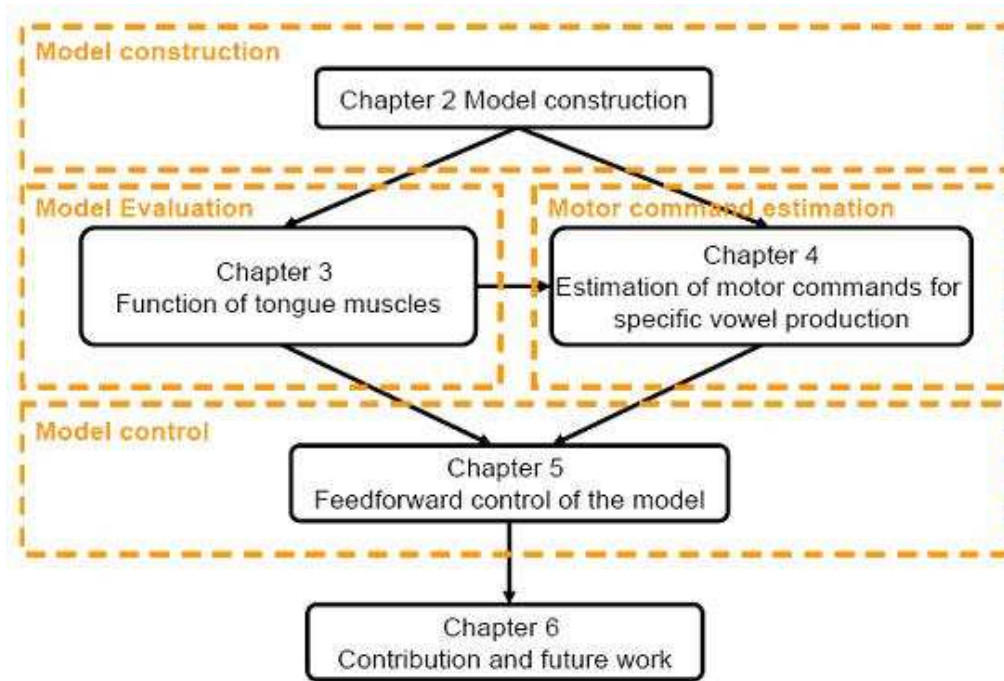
Model construction

Chapter 2 Model construction

Model Evaluation

Motor command estimation

Chapter 3
Function of tongue muscles

Chapter 4
Estimation of motor commands for specific vowel production

Model control

Chapter 5
Feedforward control of the model

Chapter 6
Contribution and future work